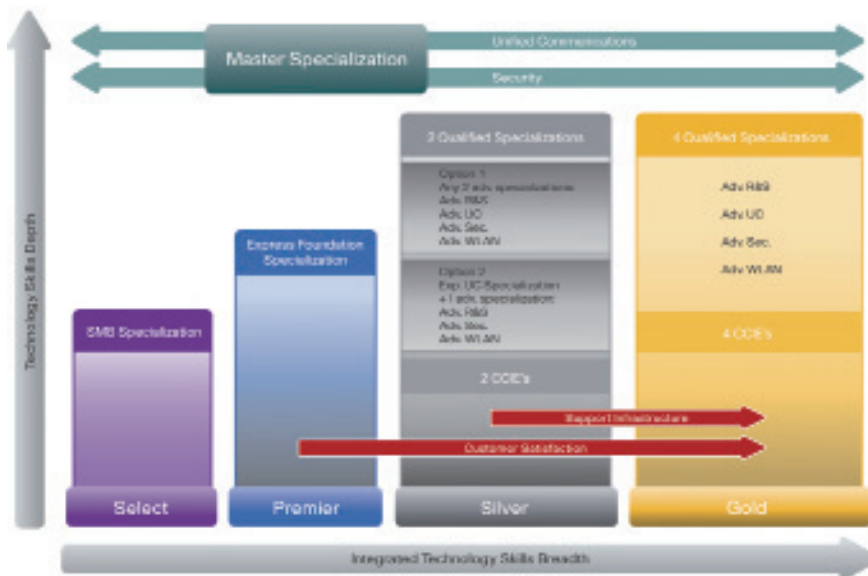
Master Specialization

Unified Communications

Security

Technology Skills Depth

SMB Specialization

Express Foundation Specialization

2 Qualified Specializations

Option 1
Any 2 adv. specializations:
Adv. R&S
Adv. UC
Adv. Sec.
Adv. WLAN

Option 2
Exp. UC Specialization
+ 1 adv. specialization:
Adv. R&S
Adv. Sec.
Adv. WLAN

2 CCIE's

4 Qualified Specializations

Adv R&S

Adv UC

Adv Sec.

Adv WLAN

4 CCIE's

Support Infrastructure

Customer Satisfaction

Select

Premier

Silver

Gold

Integrated Technology Skills Breadth